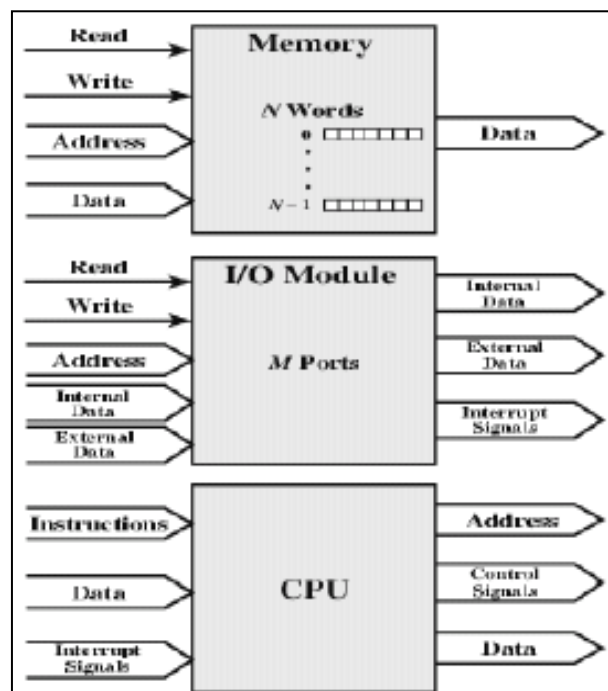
Read
Write
Address
Data

Memory

$N$ Words
0
•
•
•
$N-1$

Data

Read
Write
Address
Internal Data
External Data

I/O Module

$M$ Ports

Internal Data
External Data
Interrupt Signals

Instructions
Data
Interrupt Signals

CPU

Address
Control Signals
Data